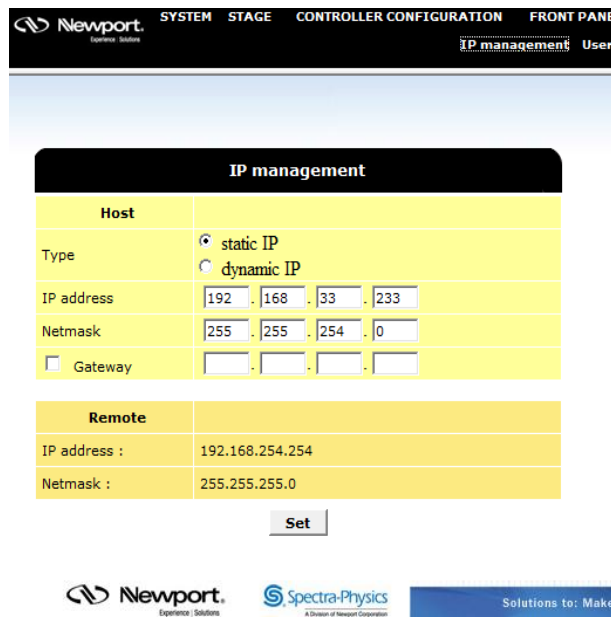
Newport. Experience | Solutions

SYSTEM STAGE CONTROLLER CONFIGURATION FRONT PANE

IP management User

IP management

| Host | |
|---|---|
| Type | static IP<br>dynamic IP |
| IP address | 192 . 168 . 33 . 233 |
| Netmask | 255 . 255 . 254 . 0 |
| Gateway | . . . |

| Remote | |
|---|---|
| IP address : | 192.168.254.254 |
| Netmask : | 255.255.255.0 |

Set

Newport. Experience | Solutions

Spectra-Physics A Division of Newport Corporation

Solutions to: Make